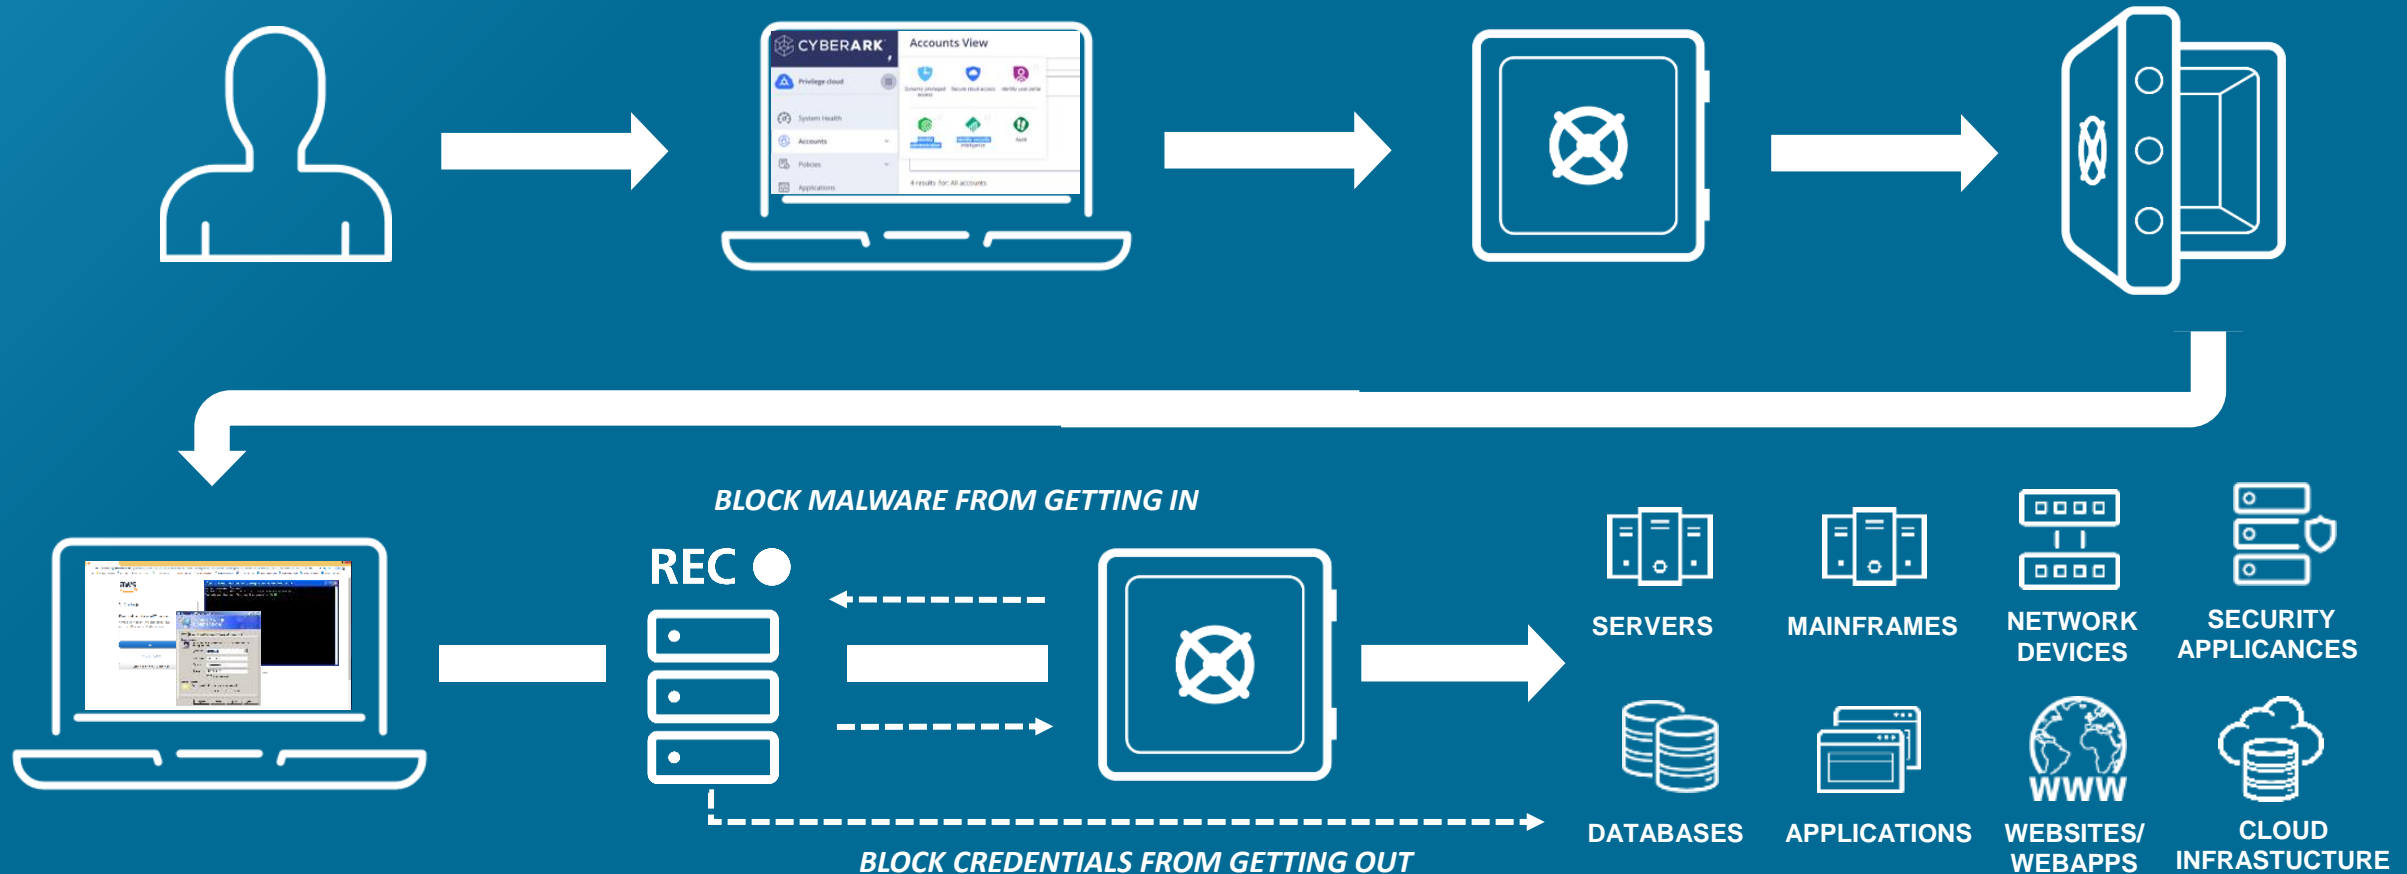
CYBERARK

Accounts View

Privilege cloud

System Health

Accounts

Policies

Applications

4 results for: All accounts

BLOCK MALWARE FROM GETTING IN

REC

SERVERS

MAINFRAMES

NETWORK DEVICES

SECURITY APPLICANCES

DATABASES

APPLICATIONS

WWW

WEBSITES/ WEBAPPS

CLOUD INFRASTRUCTURE

BLOCK CREDENTIALS FROM GETTING OUT